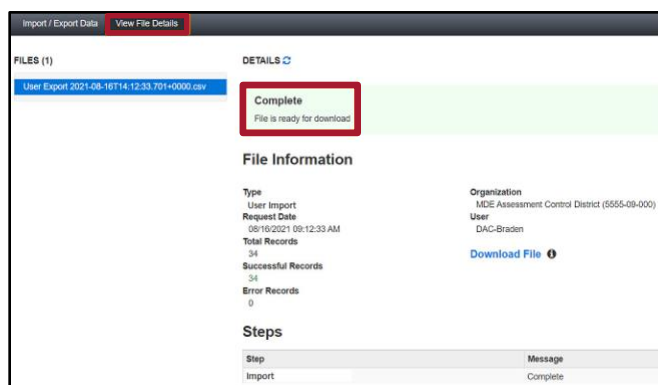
Import / Export Data View File Details

FILES (1)

User Export 2021-08-16T14:12:33.701+0000.csv

DETAILS

Complete
File is ready for download

File Information

Type
User Import
Request Date
08/16/2021 09:12:33 AM
Total Records
34
Successful Records
34
Error Records
0

Organization
MDE Assessment Control District (5555-09-000)
User
DAC-Braden

Download File

Steps

| Step | Message |
|---|---|
| Import | Complete |